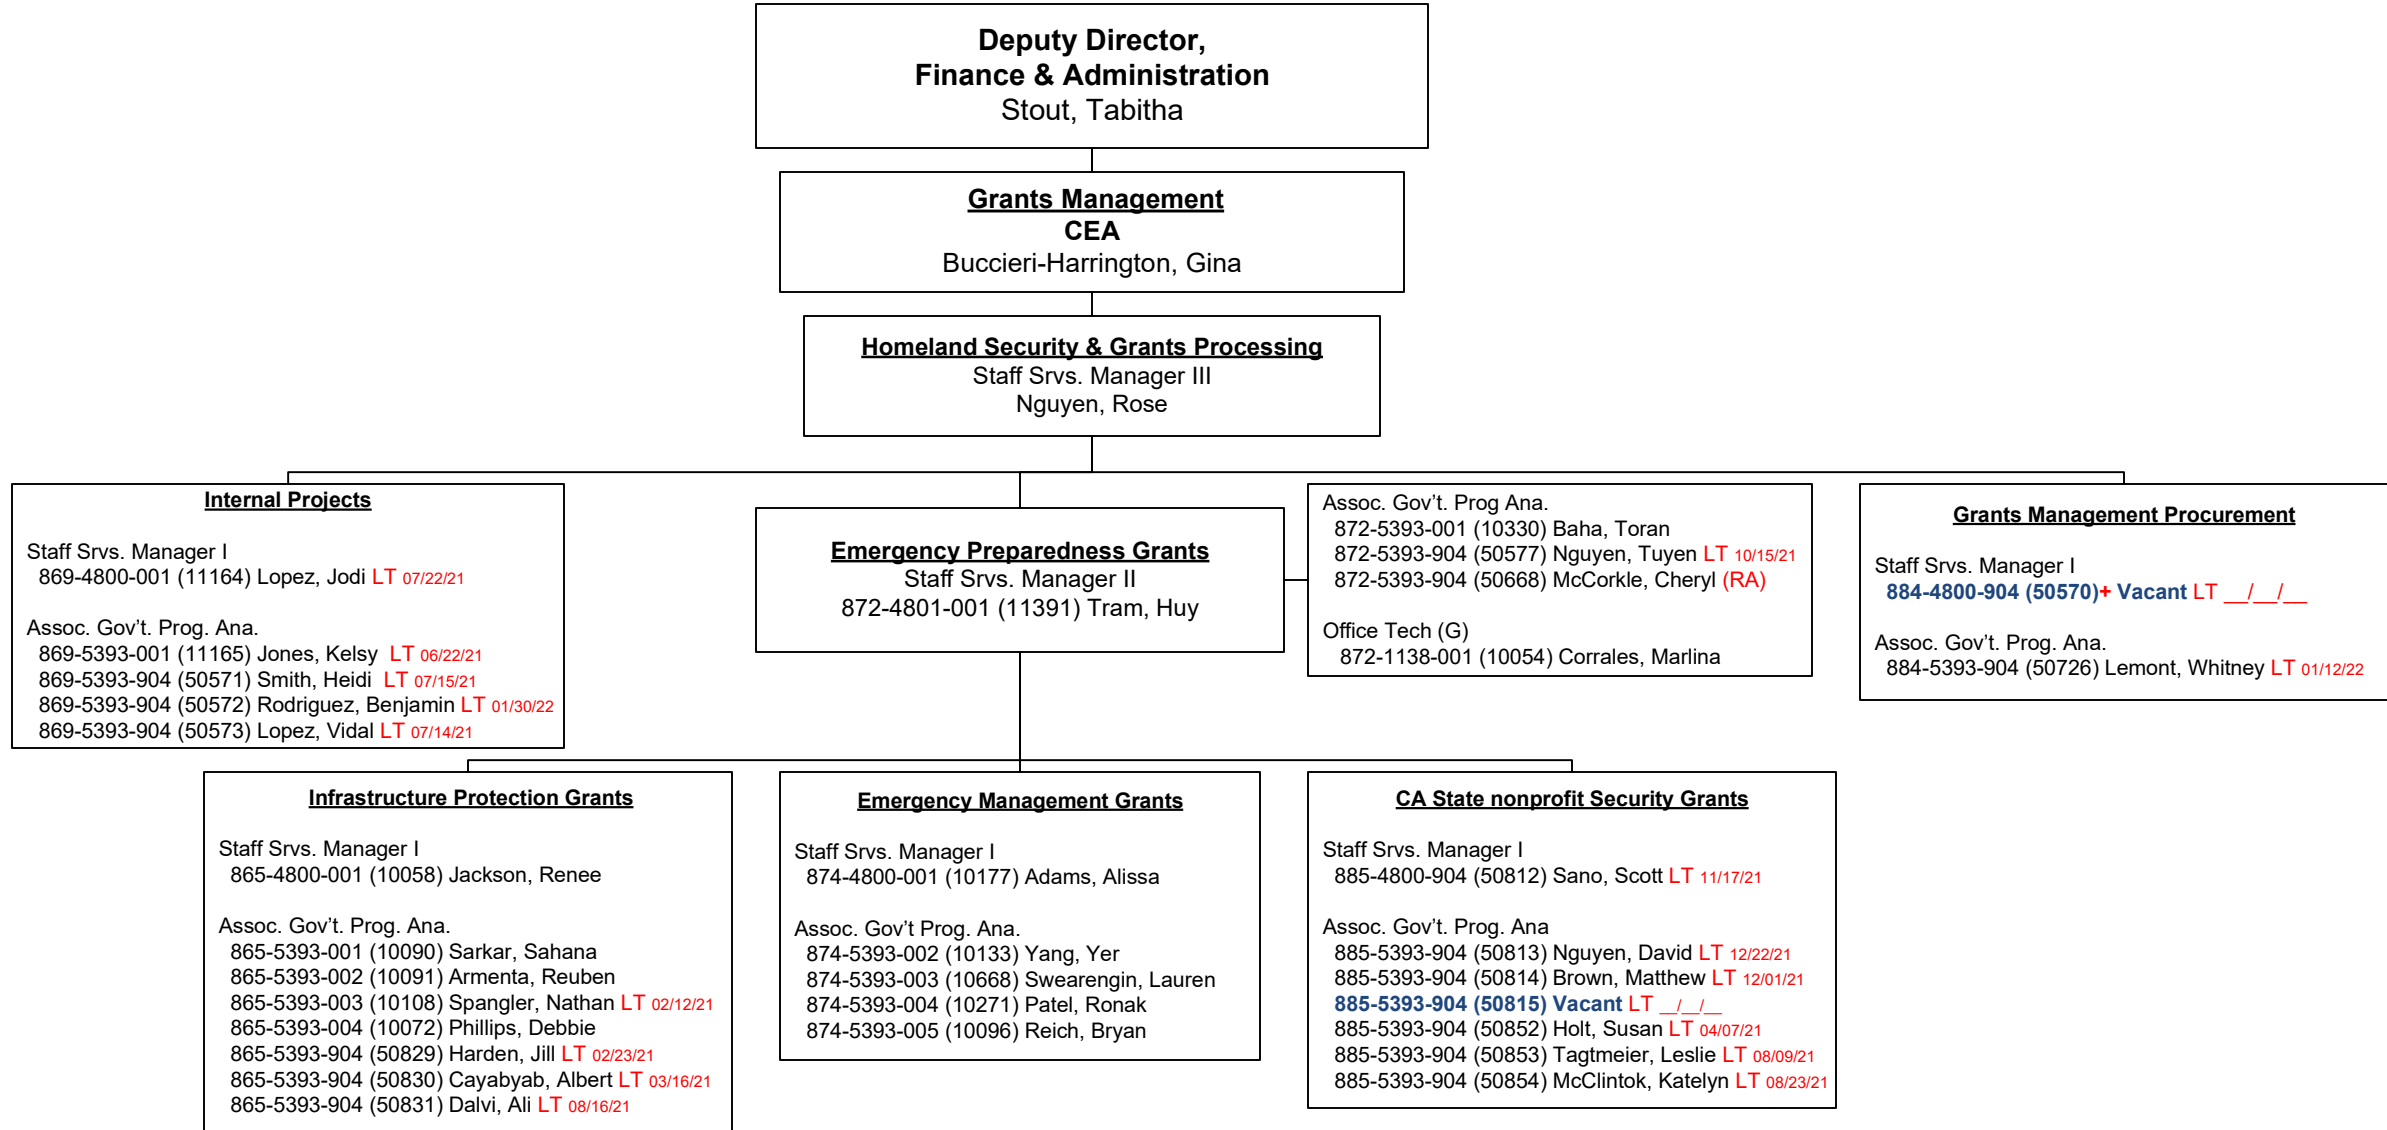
Deputy Director,
Finance & Administration
Stout, Tabitha

Grants Management
CEA
Buccieri-Harrington, Gina

Homeland Security & Grants Processing
Staff Srvs. Manager III
Nguyen, Rose

Internal Projects

Staff Srvs. Manager I
869-4800-001 (11164) Lopez, Jodi LT 07/22/21

Assoc. Gov't. Prog. Ana.
869-5393-001 (11165) Jones, Kelsy LT 06/22/21
869-5393-904 (50571) Smith, Heidi LT 07/15/21
869-5393-904 (50572) Rodriguez, Benjamin LT 01/30/22
869-5393-904 (50573) Lopez, Vidal LT 07/14/21

Emergency Preparedness Grants
Staff Srvs. Manager II
872-4801-001 (11391) Tram, Huy

Assoc. Gov't. Prog Ana.
872-5393-001 (10330) Baha, Toran
872-5393-904 (50577) Nguyen, Tuyen LT 10/15/21
872-5393-904 (50668) McCorkle, Cheryl (RA)

Office Tech (G)
872-1138-001 (10054) Corrales, Marlina

Grants Management Procurement

Staff Srvs. Manager I
884-4800-904 (50570)+ Vacant LT __/__/__

Assoc. Gov't. Prog. Ana.
884-5393-904 (50726) Lemont, Whitney LT 01/12/22

Infrastructure Protection Grants

Staff Srvs. Manager I
865-4800-001 (10058) Jackson, Renee

Assoc. Gov't. Prog. Ana.
865-5393-001 (10090) Sarkar, Sahana
865-5393-002 (10091) Armenta, Reuben
865-5393-003 (10108) Spangler, Nathan LT 02/12/21
865-5393-004 (10072) Phillips, Debbie
865-5393-904 (50829) Harden, Jill LT 02/23/21
865-5393-904 (50830) Cayabyab, Albert LT 03/16/21
865-5393-904 (50831) Dalvi, Ali LT 08/16/21

Emergency Management Grants

Staff Srvs. Manager I
874-4800-001 (10177) Adams, Alissa

Assoc. Gov't Prog. Ana.
874-5393-002 (10133) Yang, Yer
874-5393-003 (10668) Swearengin, Lauren
874-5393-004 (10271) Patel, Ronak
874-5393-005 (10096) Reich, Bryan

CA State nonprofit Security Grants

Staff Srvs. Manager I
885-4800-904 (50812) Sano, Scott LT 11/17/21

Assoc. Gov't. Prog. Ana
885-5393-904 (50813) Nguyen, David LT 12/22/21
885-5393-904 (50814) Brown, Matthew LT 12/01/21
885-5393-904 (50815) Vacant LT __/__/__
885-5393-904 (50852) Holt, Susan LT 04/07/21
885-5393-904 (50853) Tagtmeier, Leslie LT 08/09/21
885-5393-904 (50854) McClintok, Katelyn LT 08/23/21